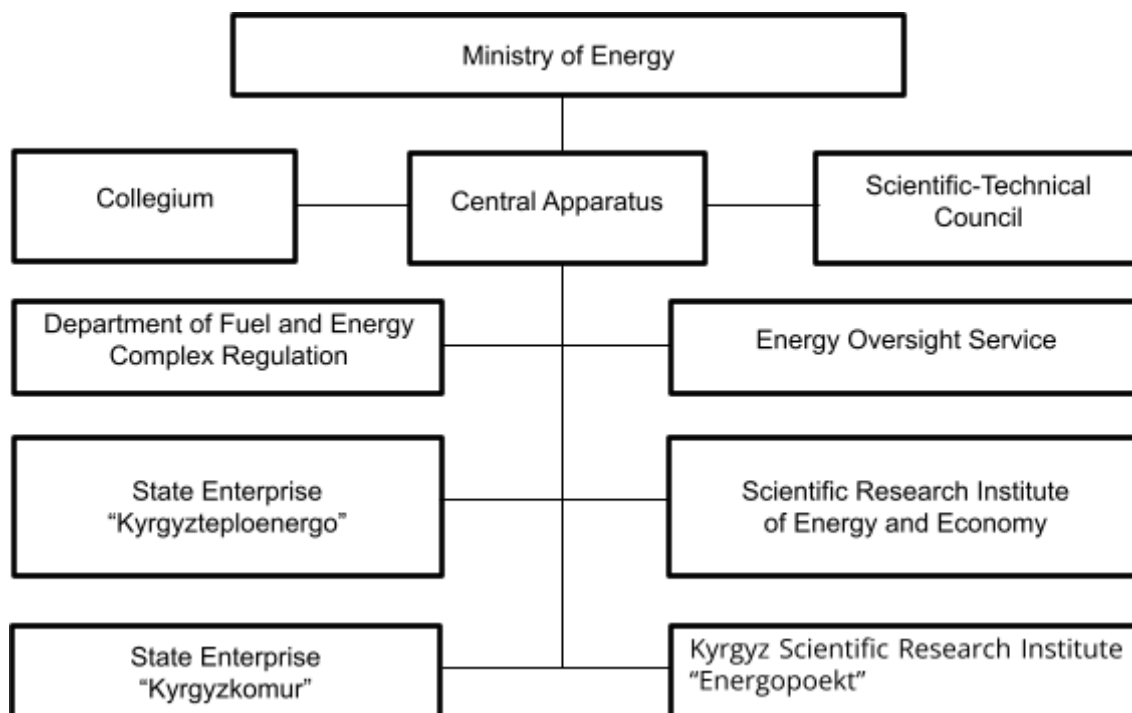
Ministry of Energy

Collegium

Central Apparatus

Scientific-Technical Council

Department of Fuel and Energy Complex Regulation

Energy Oversight Service

State Enterprise “Kyrgyzteploenergo”

Scientific Research Institute of Energy and Economy

State Enterprise “Kyrgyzkomur”

Kyrgyz Scientific Research Institute “Energopoekt”